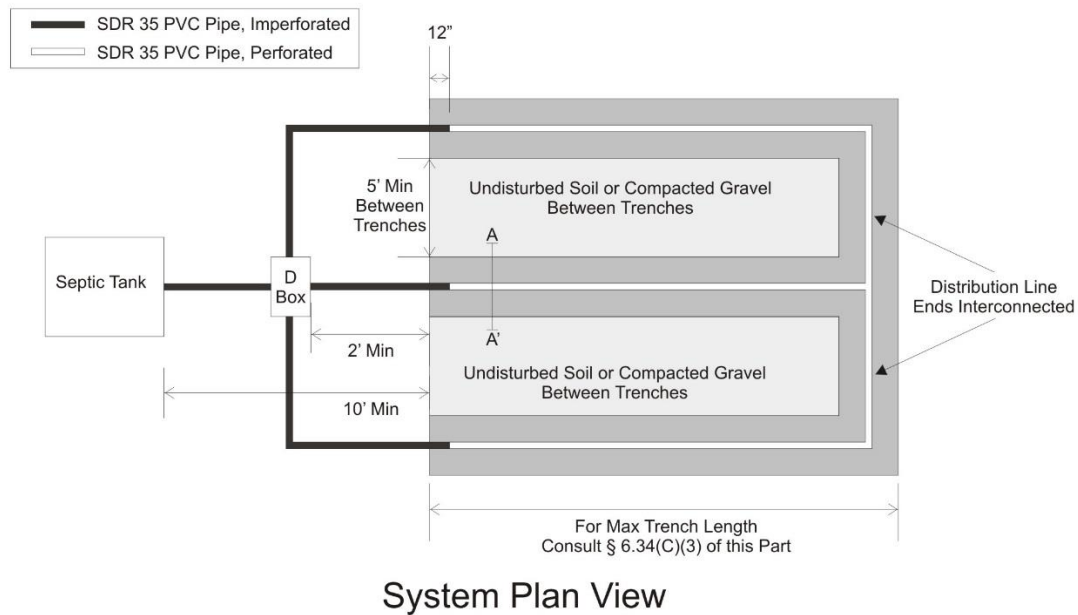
SDR 35 PVC Pipe, Imperforated
SDR 35 PVC Pipe, Perforated

12"

5' Min Between Trenches

Undisturbed Soil or Compacted Gravel Between Trenches

A

Septic Tank

D Box

A'

2' Min

Distribution Line Ends Interconnected

Undisturbed Soil or Compacted Gravel Between Trenches

10' Min

For Max Trench Length Consult § 6.34(C)(3) of this Part

System Plan View